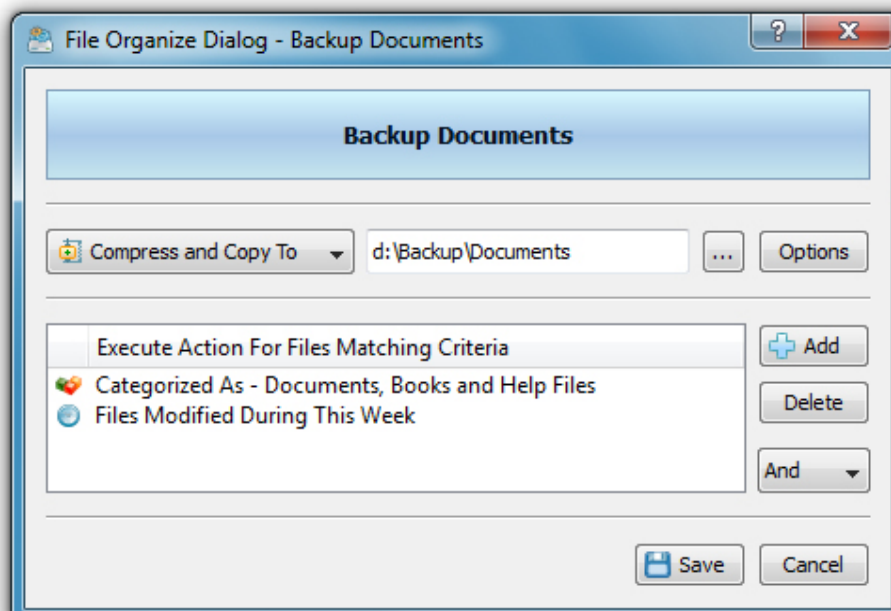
File Organize Dialog - Backup Documents

?

X

Backup Documents

Compress and Copy To

d:\Backup\Documents

...

Options

Execute Action For Files Matching Criteria

Categorized As - Documents, Books and Help Files

Files Modified During This Week

Add

Delete

And

Save

Cancel